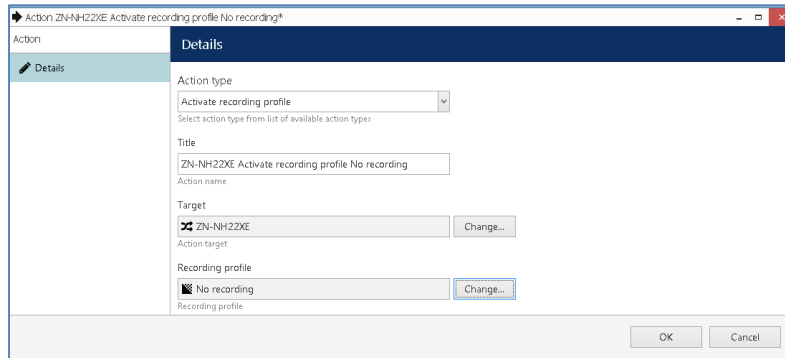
Action ZN-NH22XE Activate recording profile No recording*

Action

Details

Details

Action type

Activate recording profile

Select action type from list of available action types

Title

ZN-NH22XE Activate recording profile No recording

Action name

Target

ZN-NH22XE

Change...

Action target

Recording profile

No recording

Change...

Recording profile

OK

Cancel